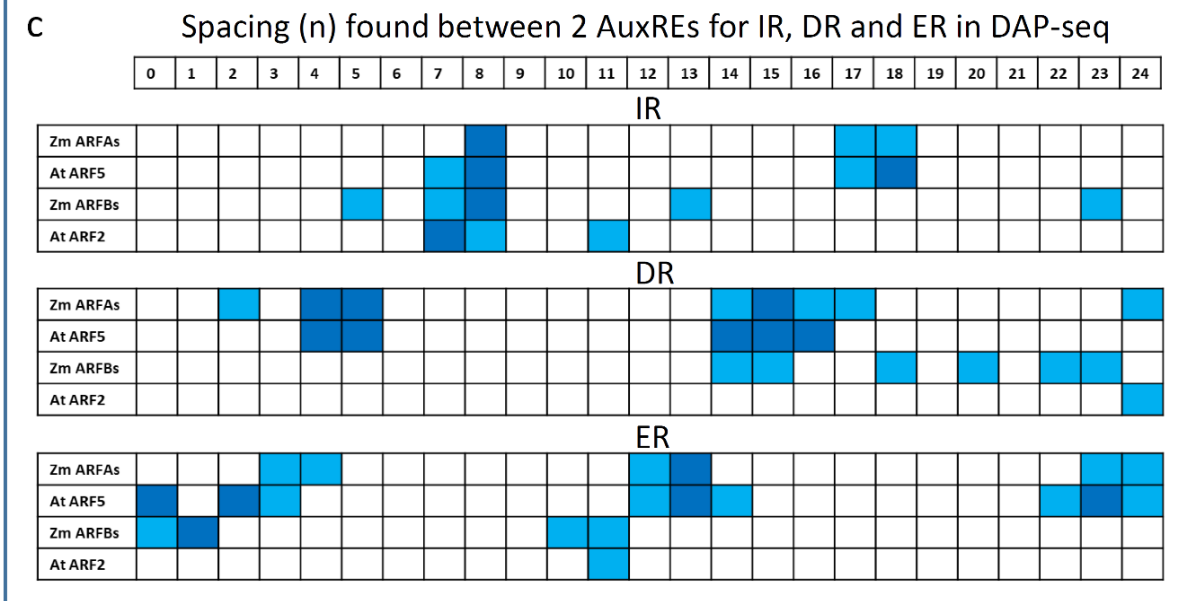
C

Spacing (n) found between 2 AuxREs for IR, DR and ER in DAP-seq

| 0 | 1 | 2 | 3 | 4 | 5 | 6 | 7 | 8 | 9 | 10 | 11 | 12 | 13 | 14 | 15 | 16 | 17 | 18 | 19 | 20 | 21 | 22 | 23 | 24 |
|---|---|---|---|---|---|---|---|---|---|---|---|---|---|---|---|---|---|---|---|---|---|---|---|---|

IR

| Zm ARFAs |
|---|
| At ARF5 |
| Zm ARFBs |
| At ARF2 |

DR

| Zm ARFAs |
|---|
| At ARF5 |
| Zm ARFBs |
| At ARF2 |

ER

| Zm ARFAs |
|---|
| At ARF5 |
| Zm ARFBs |
| At ARF2 |